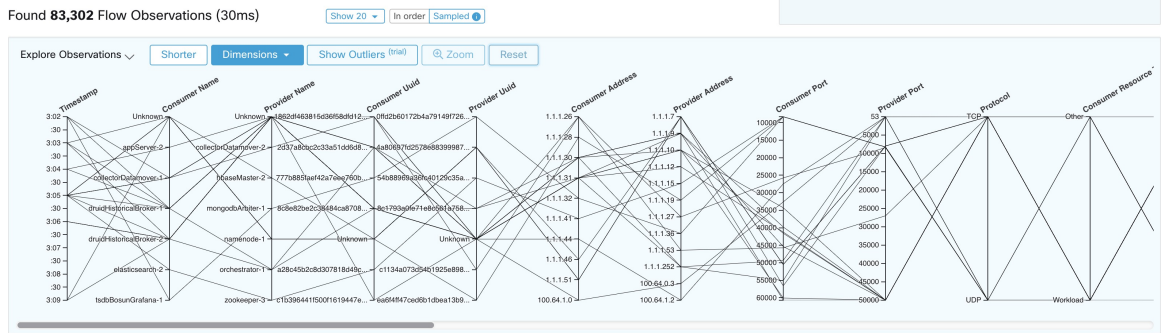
Found **83,302** Flow Observations (30ms)

Show 20 ▾ | In order | Sampled i

Explore Observations ∨ | Shorter | Dimensions ▾ | Show Outliers (trial) | Zoom | Reset

Timestamp: 3:02, :30, 3:03, :30, 3:04, :30, 3:05, :30, 3:06, :30, 3:07, :30, 3:08, :30, 3:09

Consumer Name: Unknown, appServer-2, collectorDatamover-1, druidHistoricalBroker-1, druidHistoricalBroker-2, elasticsearch-2, tsdbBosunGrafana-1

Provider Name: Unknown, collectorDatamover-2, hbaseMaster-2, mongodbArbiter-1, namenode-1, orchestrator-1, zookeeper-3

Consumer Uuid: 1862df463815d36f58dfd12..., 2d37a8cbc2c33a51dd6d8..., 777b885faef42a7eee760b..., 8c8e82be2c38484ca8708..., Unknown, a28c45b2c8d307818d49c..., c1b396441f500f1619447e...

Provider Uuid: 0ffd2b60172b4a79149f726..., 4a80697d2578e88399987..., 54b88969a36fc40129c35a..., 8c1793a0fe71e8c691a758..., Unknown, c1134a073c54b1925e898..., ea6f4ff47ced6b1dbea13b9...

Consumer Address: 1.1.1.26, 1.1.1.28, 1.1.1.30, 1.1.1.31, 1.1.1.32, 1.1.1.41, 1.1.1.44, 1.1.1.46, 1.1.1.51, 100.64.1.0

Provider Address: 1.1.1.7, 1.1.1.8, 1.1.1.10, 1.1.1.12, 1.1.1.15, 1.1.1.19, 1.1.1.27, 1.1.1.36, 1.1.1.53, 1.1.1.252, 100.64.0.3, 100.64.1.2

Consumer Port: 10000, 15000, 20000, 25000, 30000, 35000, 40000, 45000, 50000, 55000, 60000

Provider Port: 53, 5000, 10000, 15000, 20000, 25000, 30000, 35000, 40000, 45000, 50000

Protocol: TCP, UDP

Consumer Resource: Other, Workload